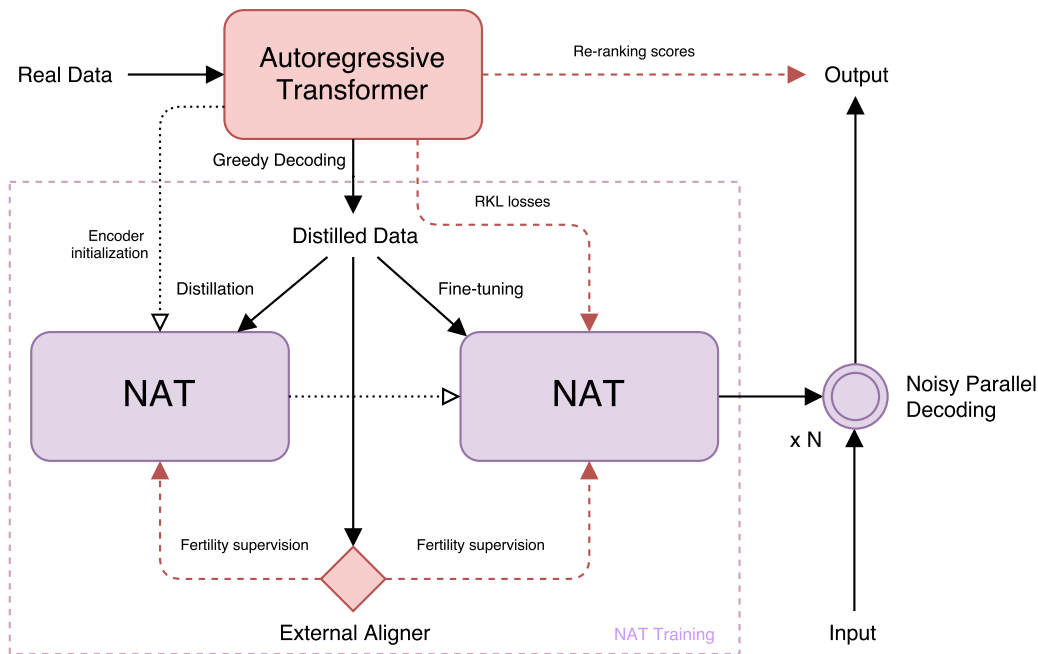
Real Data

Autoregressive Transformer

Re-ranking scores

Output

Greedy Decoding

RKL losses

Encoder initialization

Distilled Data

Distillation

Fine-tuning

NAT

NAT

Noisy Parallel Decoding

x N

Fertility supervision

Fertility supervision

External Aligner

NAT Training

Input